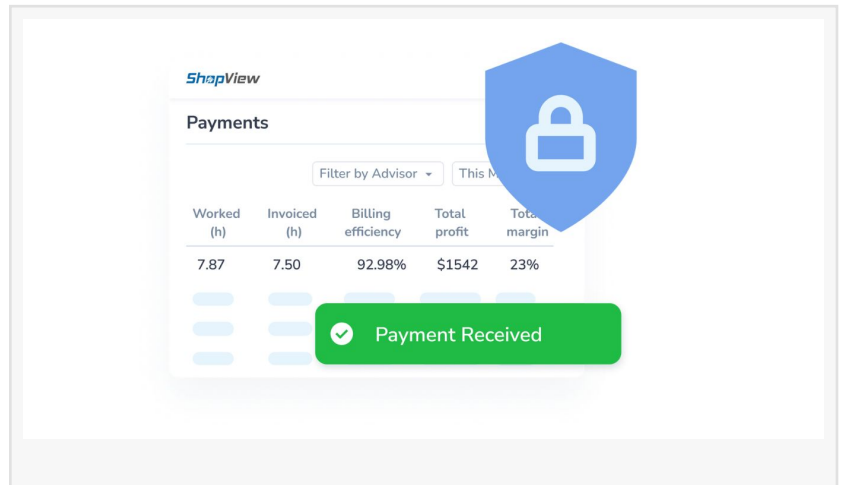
ShopView

Payments

Filter by Advisor ▾ This M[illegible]

| Worked (h) | Invoiced (h) | Billing efficiency | Total profit | Tota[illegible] margin |
|---|---|---|---|---|
| 7.87 | 7.50 | 92.98% | $1542 | 23% |

Payment Received